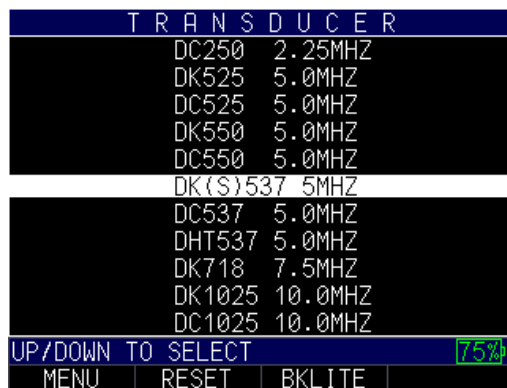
TRANSDUCER

DC250 2.25MHZ
DK525 5.0MHZ
DC525 5.0MHZ
DK550 5.0MHZ
DC550 5.0MHZ
DK(S)537 5MHZ
DC537 5.0MHZ
DHT537 5.0MHZ
DK718 7.5MHZ
DK1025 10.0MHZ
DC1025 10.0MHZ

UP/DOWN TO SELECT 75%

MENU RESET BKLITE